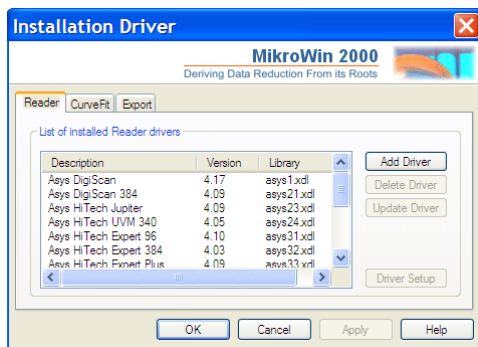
Installation Driver

MikroWin 2000
Deriving Data Reduction From its Roots

Reader | CurveFit | Export

List of installed Reader drivers

| Description | Version | Library |
|---|---|---|
| Asys DigiScan | 4.17 | asys1.xdl |
| Asys DigiScan 384 | 4.09 | asys21.xdl |
| Asys HiTech Jupiter | 4.09 | asys23.xdl |
| Asys HiTech UVM 340 | 4.05 | asys24.xdl |
| Asys HiTech Expert 96 | 4.10 | asys31.xdl |
| Asys HiTech Expert 384 | 4.03 | asys32.xdl |
| Asys HiTech Expert Plus | 4.09 | asys33.xdl |

Add Driver
Delete Driver
Update Driver
Driver Setup

OK
Cancel
Apply
Help